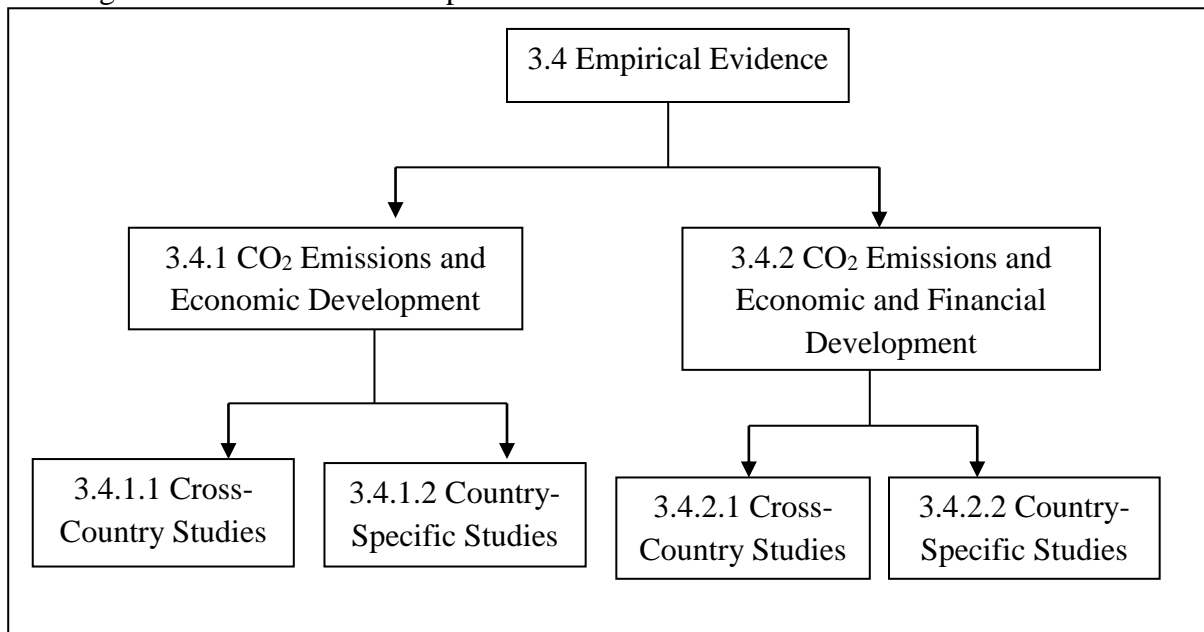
3.4 Empirical Evidence

3.4.1 $CO_2$ Emissions and Economic Development

3.4.2 $CO_2$ Emissions and Economic and Financial Development

3.4.1.1 Cross-Country Studies

3.4.1.2 Country-Specific Studies

3.4.2.1 Cross-Country Studies

3.4.2.2 Country-Specific Studies